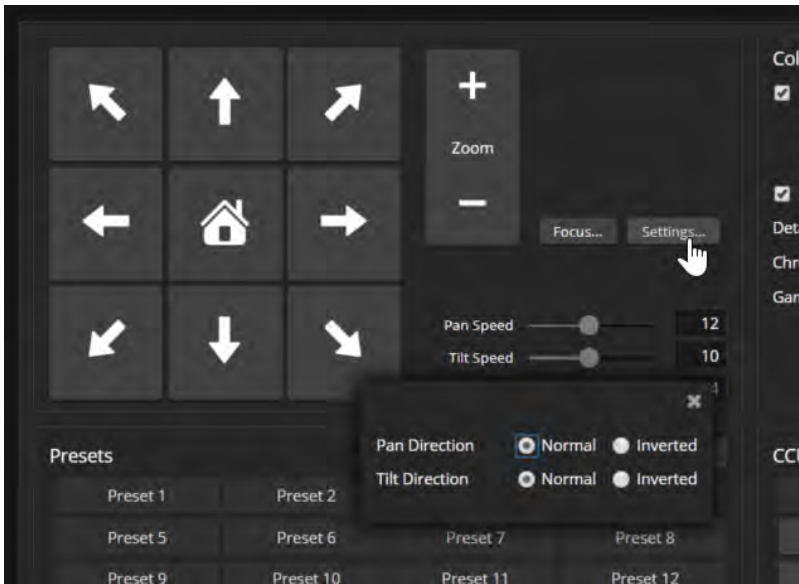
+

Zoom

−

Focus...

Settings...

Col

Det

Chr

Gar

Pan Speed 12

Tilt Speed 10

Pan Direction Normal Inverted

Tilt Direction Normal Inverted

Presets

CCU

| Preset 1 | Preset 2 | | |
|---|---|---|---|
| Preset 5 | Preset 6 | Preset 7 | Preset 8 |
| Preset 9 | Preset 10 | Preset 11 | Preset 12 |